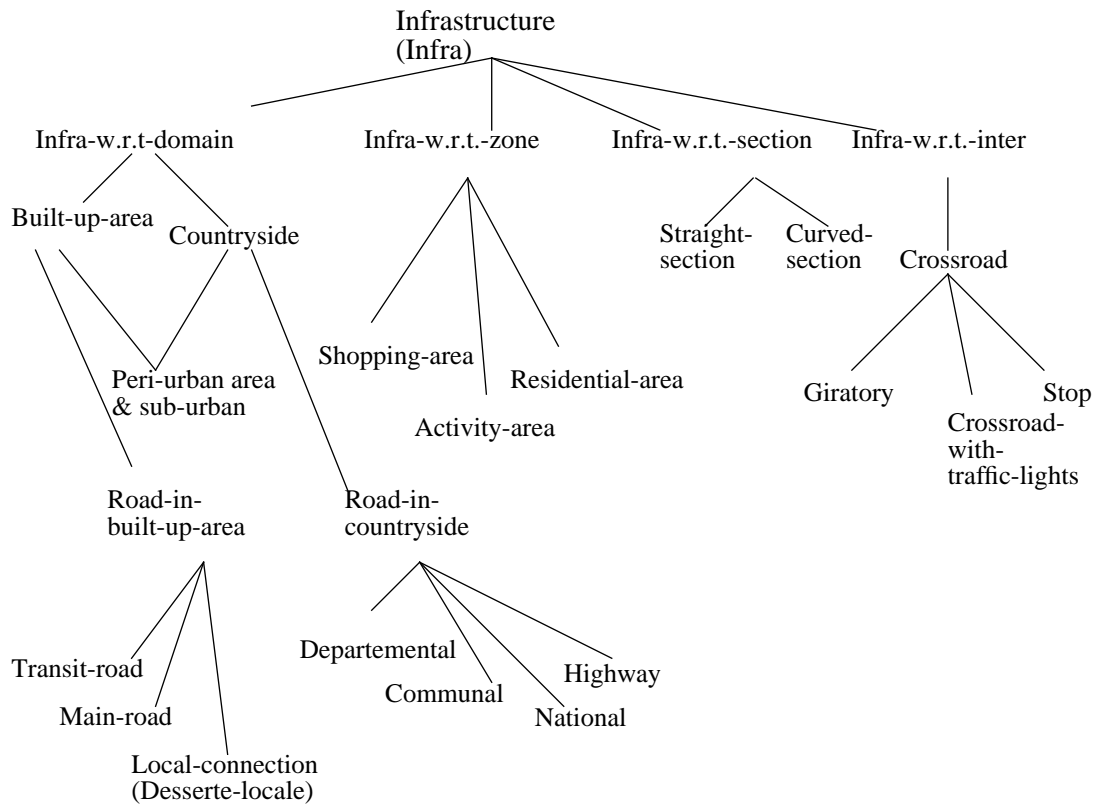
Infrastructure (Infra)

Infra-w.r.t-domain

Infra-w.r.t.-zone

Infra-w.r.t.-section

Infra-w.r.t.-inter

Built-up-area

Countryside

Peri-urban area & sub-urban

Road-in-built-up-area

Road-in-countryside

Transit-road

Main-road

Local-connection (Desserte-locale)

Departemental

Communal

National

Highway

Shopping-area

Activity-area

Residential-area

Straight-section

Curved-section

Crossroad

Giratory

Crossroad-with-traffic-lights

Stop